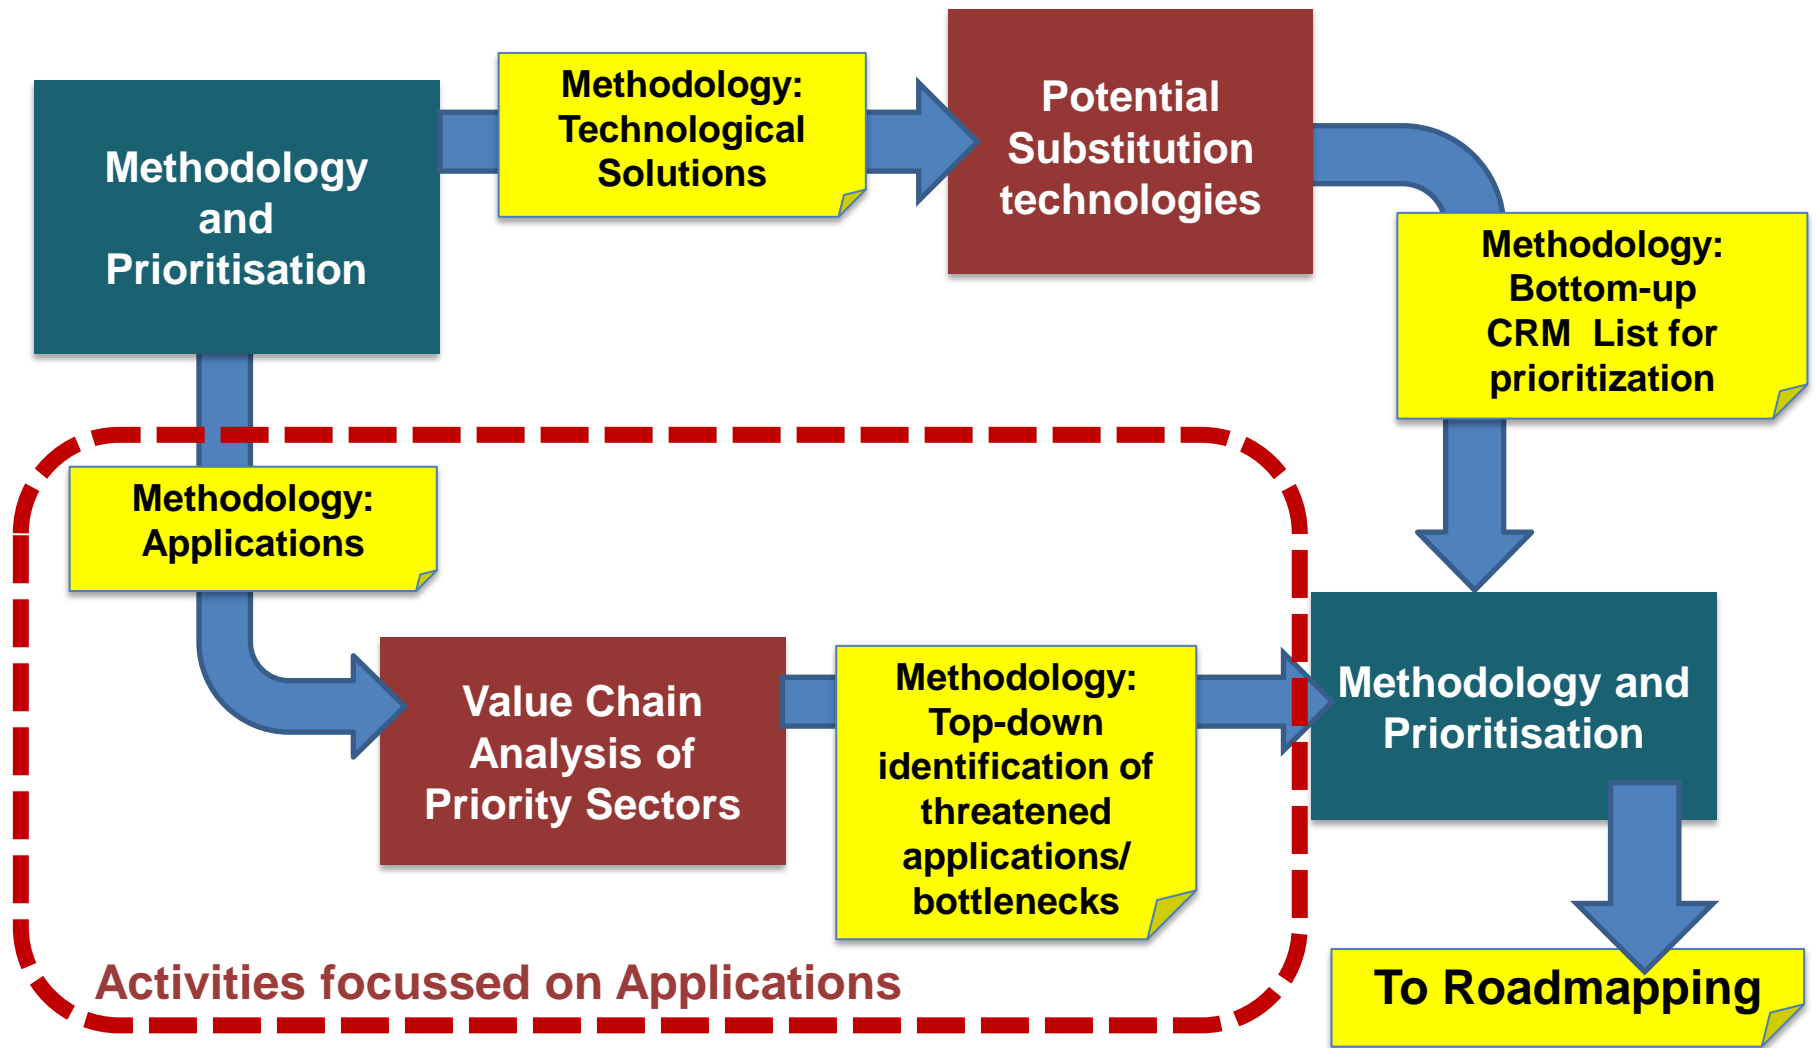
Methodology and Prioritisation

Methodology: Technological Solutions

Potential Substitution technologies

Methodology: Bottom-up CRM List for prioritization

Methodology: Applications

Value Chain Analysis of Priority Sectors

Methodology: Top-down identification of threatened applications/ bottlenecks

Methodology and Prioritisation

Activities focussed on Applications

To Roadmapping